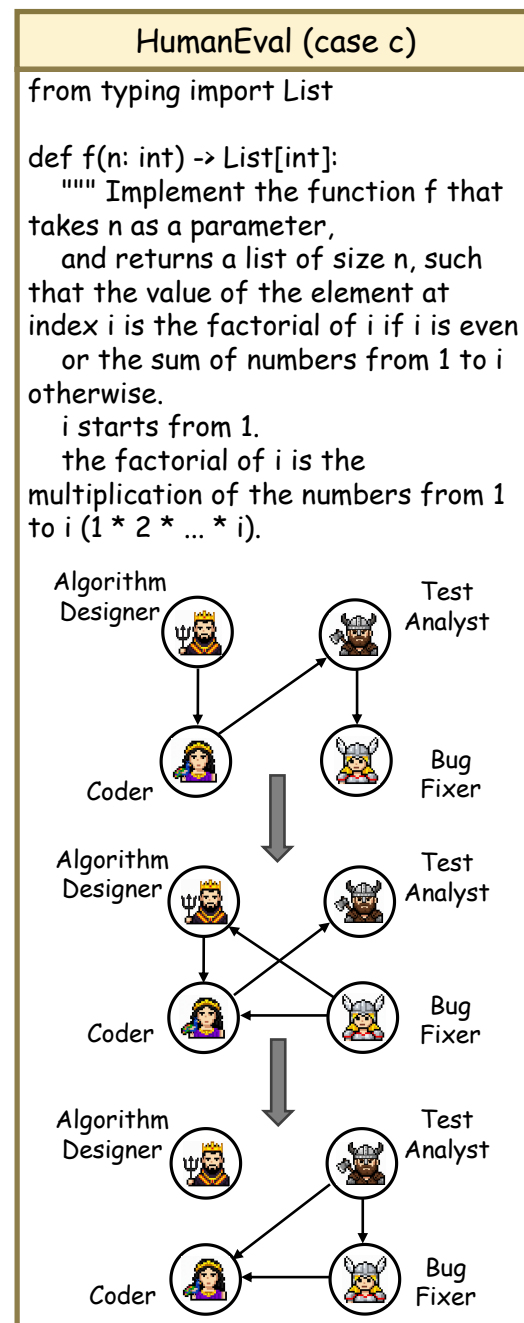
HumanEval (case c)

from typing import List

def f(n: int) -> List[int]:
""" Implement the function f that takes n as a parameter,
and returns a list of size n, such that the value of the element at index i is the factorial of i if i is even
or the sum of numbers from 1 to i otherwise.
i starts from 1.
the factorial of i is the multiplication of the numbers from 1 to i (1 * 2 * ... * i).

Algorithm Designer
Test Analyst
Coder
Bug Fixer

Algorithm Designer
Test Analyst
Coder
Bug Fixer

Algorithm Designer
Test Analyst
Coder
Bug Fixer